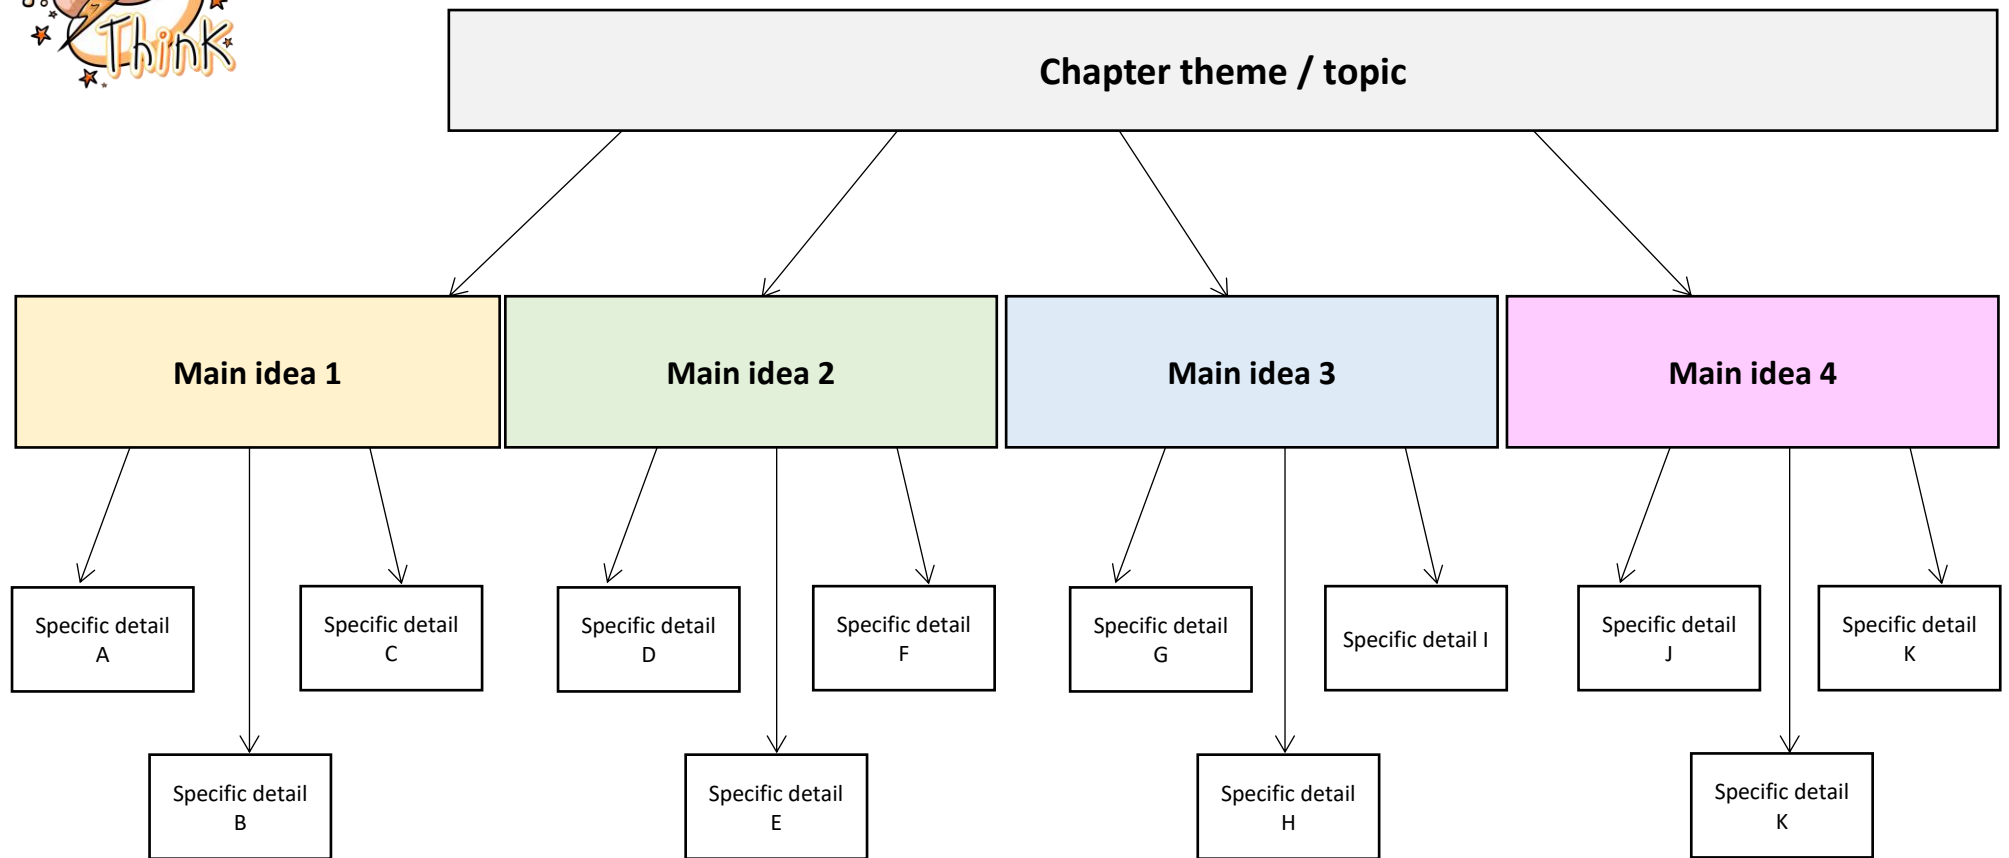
Think

Chapter theme / topic

Main idea 1

Main idea 2

Main idea 3

Main idea 4

Specific detail A

Specific detail C

Specific detail B

Specific detail D

Specific detail F

Specific detail E

Specific detail G

Specific detail I

Specific detail H

Specific detail J

Specific detail K

Specific detail K